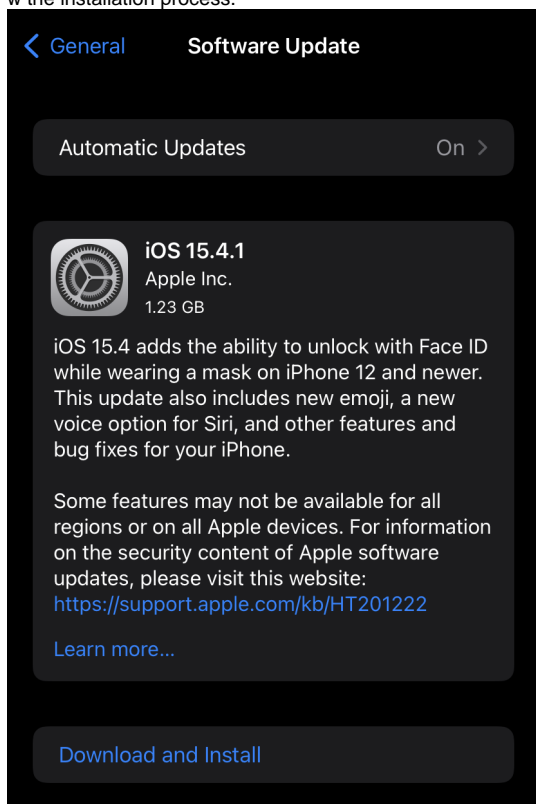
w the installation process.

General Software Update

Automatic Updates On >

iOS 15.4.1
Apple Inc.
1.23 GB

iOS 15.4 adds the ability to unlock with Face ID while wearing a mask on iPhone 12 and newer. This update also includes new emoji, a new voice option for Siri, and other features and bug fixes for your iPhone.

Some features may not be available for all regions or on all Apple devices. For information on the security content of Apple software updates, please visit this website: https://support.apple.com/kb/HT201222

Learn more...

Download and Install